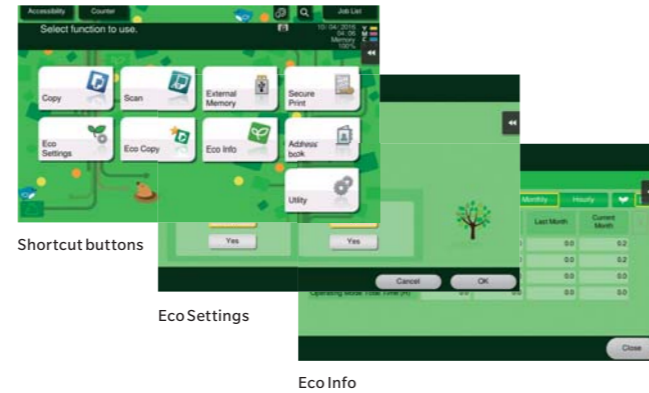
Accessibility
Counter
Job List
Select function to use.
10/04/2016
04:06
Memory
100%

Copy
Scan
External Memory
Secure Print
Eco Settings
Eco Copy
Eco Info
Address book
Utility

Shortcut buttons

Yes
Yes
Cancel
OK

Eco Settings

Monthly
Hourly
Last Month
Current Month
0.0
0.2
0.0
0.2
0.0
0.0
Operating Mode Total Time (h)
0.0
0.0
0.0
0.0
Close

Eco Info